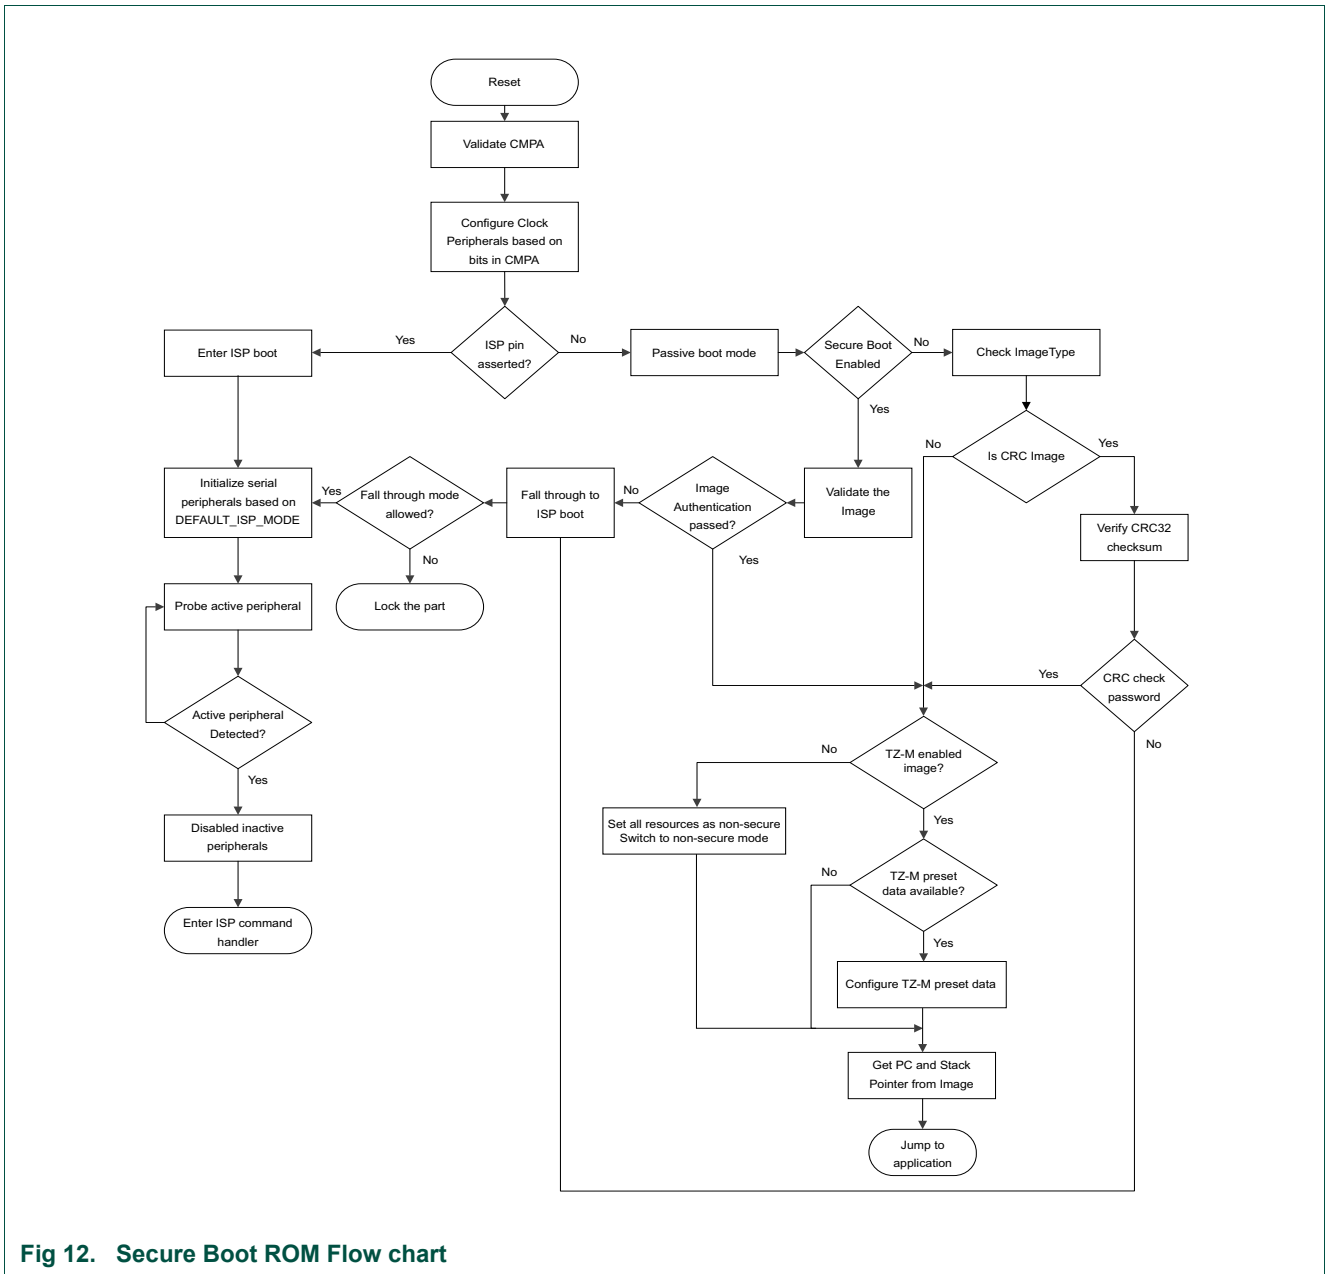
Reset

Validate CMPA

Configure Clock Peripherals based on bits in CMPA

Enter ISP boot

Yes

ISP pin asserted?

No

Passive boot mode

Secure Boot Enabled

No

Check ImageType

Yes

No

Is CRC Image

Yes

Initialize serial peripherals based on DEFAULT_ISP_MODE

Yes

Fall through mode allowed?

Fall through to ISP boot

No

Image Authentication passed?

Validate the Image

Verify CRC32 checksum

No

Yes

Probe active peripheral

Lock the part

Yes

CRC check password

Active peripheral Detected?

No

No

TZ-M enabled image?

Yes

Set all resources as non-secure Switch to non-secure mode

Yes

Disabled inactive peripherals

No

TZ-M preset data available?

Enter ISP command handler

Yes

Configure TZ-M preset data

Get PC and Stack Pointer from Image

Jump to application

Fig 12. Secure Boot ROM Flow chart